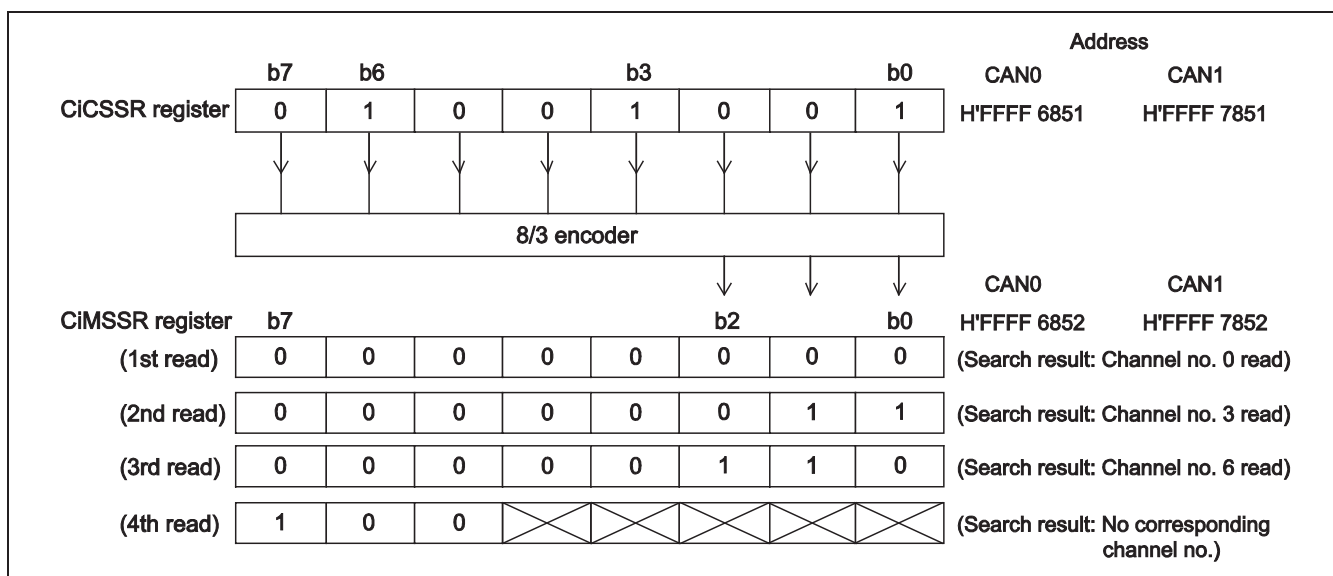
Address

b7 b6 b3 b0 CAN0 CAN1

CiCSSR register

| 0 | 1 | 0 | 0 | 1 | 0 | 0 | 1 |
|---|---|---|---|---|---|---|---|

H'FFFF 6851 H'FFFF 7851

8/3 encoder

CAN0 CAN1

CiMSSR register b7 b2 b0 H'FFFF 6852 H'FFFF 7852

(1st read)

| 0 | 0 | 0 | 0 | 0 | 0 | 0 | 0 |
|---|---|---|---|---|---|---|---|

(Search result: Channel no. 0 read)

(2nd read)

| 0 | 0 | 0 | 0 | 0 | 0 | 1 | 1 |
|---|---|---|---|---|---|---|---|

(Search result: Channel no. 3 read)

(3rd read)

| 0 | 0 | 0 | 0 | 0 | 1 | 1 | 0 |
|---|---|---|---|---|---|---|---|

(Search result: Channel no. 6 read)

(4th read)

| 1 | 0 | 0 | | | | | |
|---|---|---|---|---|---|---|---|

(Search result: No corresponding channel no.)